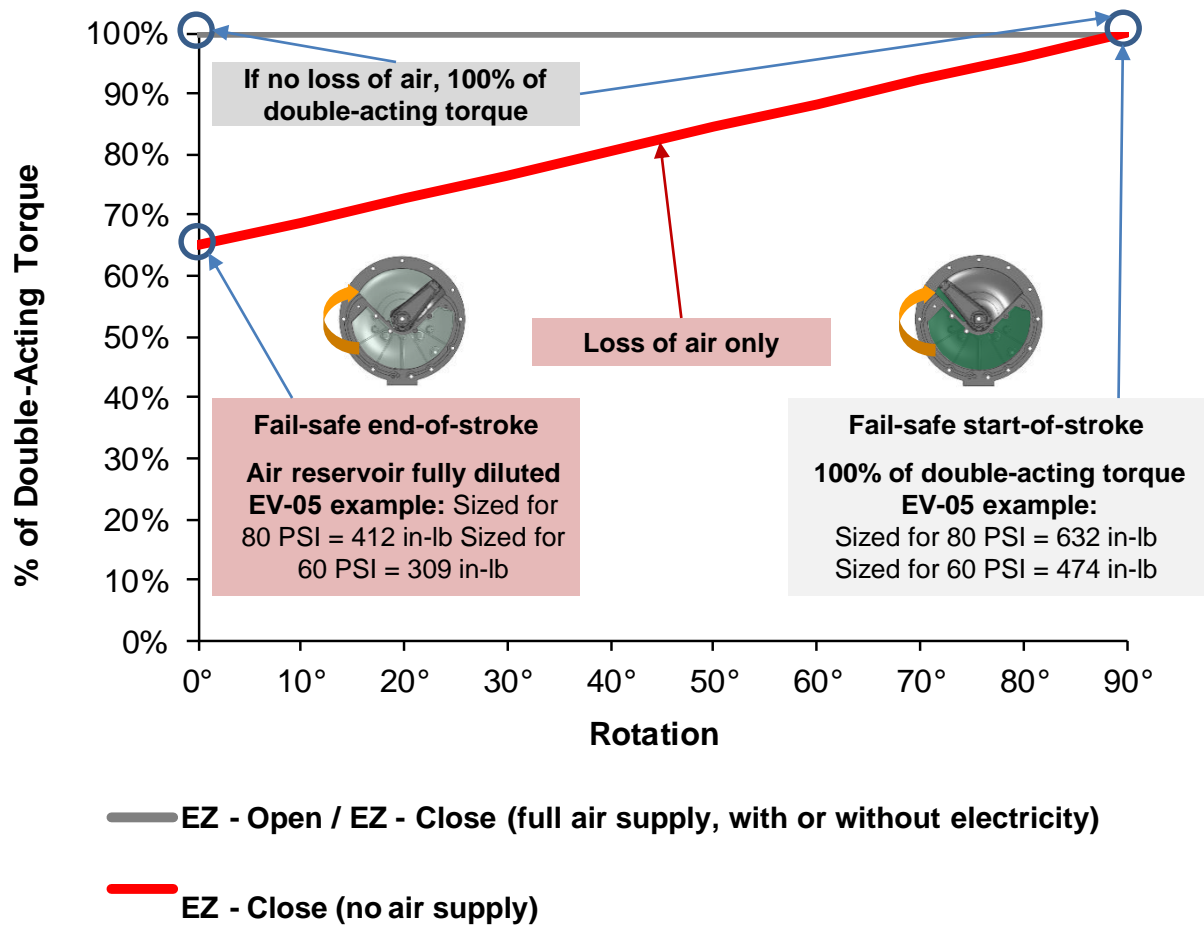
100%
90%
80%
70%
60%
50%
40%
30%
20%
10%
0%

% of Double-Acting Torque

If no loss of air, 100% of double-acting torque

Loss of air only

Fail-safe end-of-stroke

Air reservoir fully diluted
EV-05 example: Sized for 80 PSI = 412 in-lb Sized for 60 PSI = 309 in-lb

Fail-safe start-of-stroke

100% of double-acting torque
EV-05 example:
Sized for 80 PSI = 632 in-lb
Sized for 60 PSI = 474 in-lb

0° 10° 20° 30° 40° 50° 60° 70° 80° 90°

Rotation

EZ - Open / EZ - Close (full air supply, with or without electricity)

EZ - Close (no air supply)